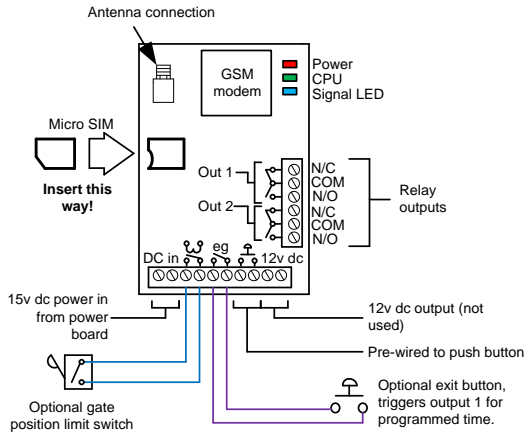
Antenna connection

GSM modem

Power
CPU
Signal LED

Micro SIM

Insert this way!

Out 1
Out 2

N/C
COM
N/O
N/C
COM
N/O

Relay outputs

DC in
eg
12v dc

15v dc power in from power board

12v dc output (not used)

Pre-wired to push button

Optional exit button, triggers output 1 for programmed time.

Optional gate position limit switch